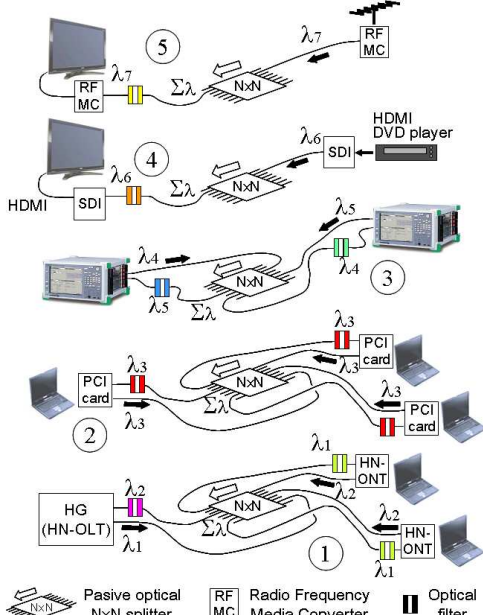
5

$\lambda_7$

RF MC

RF MC

$\lambda_7$

$\Sigma\lambda$

NxN

4

HDMI DVD player

$\lambda_6$

SDI

HDMI

SDI

$\lambda_6$

$\Sigma\lambda$

NxN

$\lambda_5$

$\lambda_4$

$\lambda_4$

3

NxN

$\lambda_5$

$\Sigma\lambda$

$\lambda_3$

PCI card

$\lambda_3$

PCI card

$\lambda_3$

NxN

$\lambda_3$

$\lambda_3$

PCI card

2

$\Sigma\lambda$

$\lambda_1$

HN-ONT

HG (HN-OLT)

$\lambda_2$

$\lambda_2$

NxN

$\lambda_2$

$\lambda_1$

$\Sigma\lambda$

HN-ONT

1

$\lambda_1$

NxN

Pasive optical NxN splitter

RF MC

Radio Frequency Media Converter

Optical filter